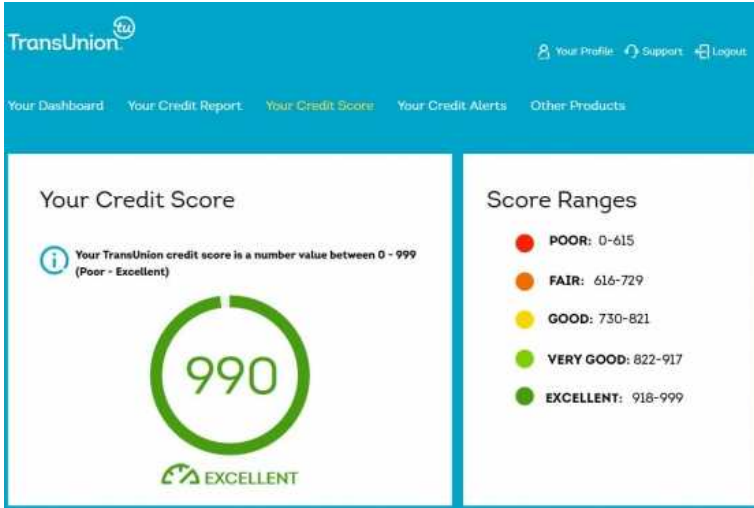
TransUnion tu

Your Profile Support Logout

Your Dashboard Your Credit Report Your Credit Score Your Credit Alerts Other Products

Your Credit Score

Your TransUnion credit score is a number value between 0 - 999 (Poor - Excellent)

990

EXCELLENT

Score Ranges

POOR: 0-615

FAIR: 616-729

GOOD: 730-821

VERY GOOD: 822-917

EXCELLENT: 918-999